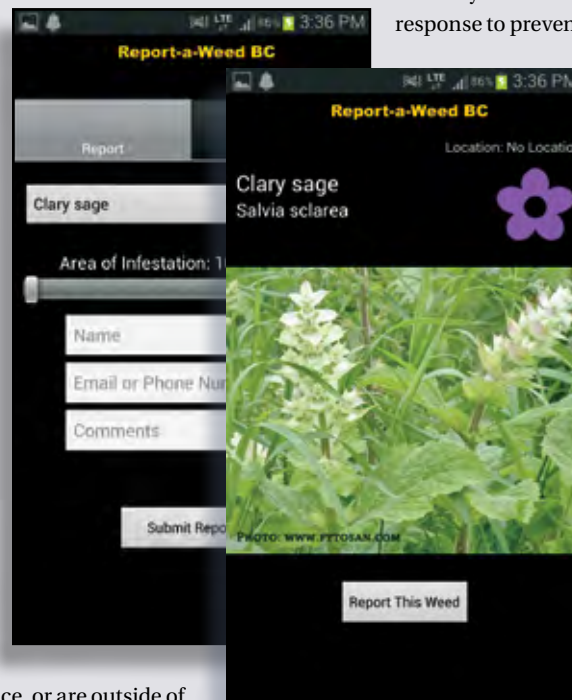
response to preven

3:36 PM
Report-a-Weed BC
Report
Clary sage
Area of Infestation: 1
Name
Email or Phone Nu
Comments
Submit Repo

3:36 PM
Report-a-Weed BC
Location: No Locatio
Clary sage
Salvia sclarea
PHOTO: WWW.FYTOSAN.COM
Report This Weed

ce, or are outside of